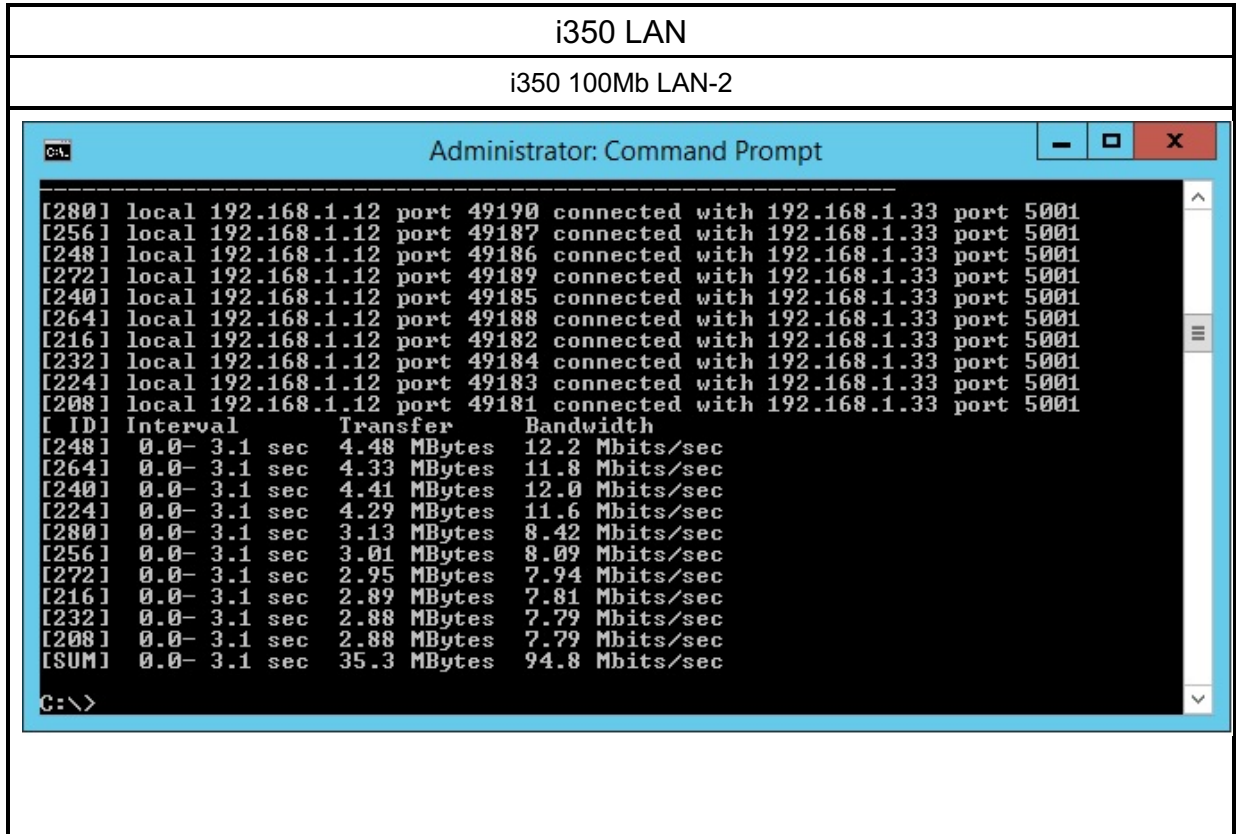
i350 LAN

i350 100Mb LAN-2

Administrator: Command Prompt

------------------------------------------------------------
[280] local 192.168.1.12 port 49190 connected with 192.168.1.33 port 5001
[256] local 192.168.1.12 port 49187 connected with 192.168.1.33 port 5001
[248] local 192.168.1.12 port 49186 connected with 192.168.1.33 port 5001
[272] local 192.168.1.12 port 49189 connected with 192.168.1.33 port 5001
[240] local 192.168.1.12 port 49185 connected with 192.168.1.33 port 5001
[264] local 192.168.1.12 port 49188 connected with 192.168.1.33 port 5001
[216] local 192.168.1.12 port 49182 connected with 192.168.1.33 port 5001
[232] local 192.168.1.12 port 49184 connected with 192.168.1.33 port 5001
[224] local 192.168.1.12 port 49183 connected with 192.168.1.33 port 5001
[208] local 192.168.1.12 port 49181 connected with 192.168.1.33 port 5001
[ ID] Interval Transfer Bandwidth
[248] 0.0- 3.1 sec 4.48 MBytes 12.2 Mbits/sec
[264] 0.0- 3.1 sec 4.33 MBytes 11.8 Mbits/sec
[240] 0.0- 3.1 sec 4.41 MBytes 12.0 Mbits/sec
[224] 0.0- 3.1 sec 4.29 MBytes 11.6 Mbits/sec
[280] 0.0- 3.1 sec 3.13 MBytes 8.42 Mbits/sec
[256] 0.0- 3.1 sec 3.01 MBytes 8.09 Mbits/sec
[272] 0.0- 3.1 sec 2.95 MBytes 7.94 Mbits/sec
[216] 0.0- 3.1 sec 2.89 MBytes 7.81 Mbits/sec
[232] 0.0- 3.1 sec 2.88 MBytes 7.79 Mbits/sec
[208] 0.0- 3.1 sec 2.88 MBytes 7.79 Mbits/sec
[SUM] 0.0- 3.1 sec 35.3 MBytes 94.8 Mbits/sec

C:\>